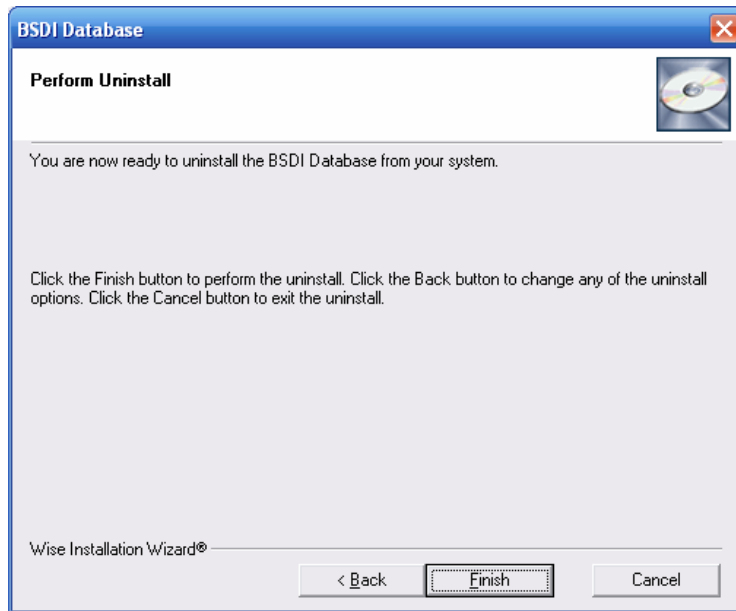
BSDI Database

Perform Uninstall

You are now ready to uninstall the BSDI Database from your system.

Click the Finish button to perform the uninstall. Click the Back button to change any of the uninstall options. Click the Cancel button to exit the uninstall.

Wise Installation Wizard®

< Back

Finish

Cancel